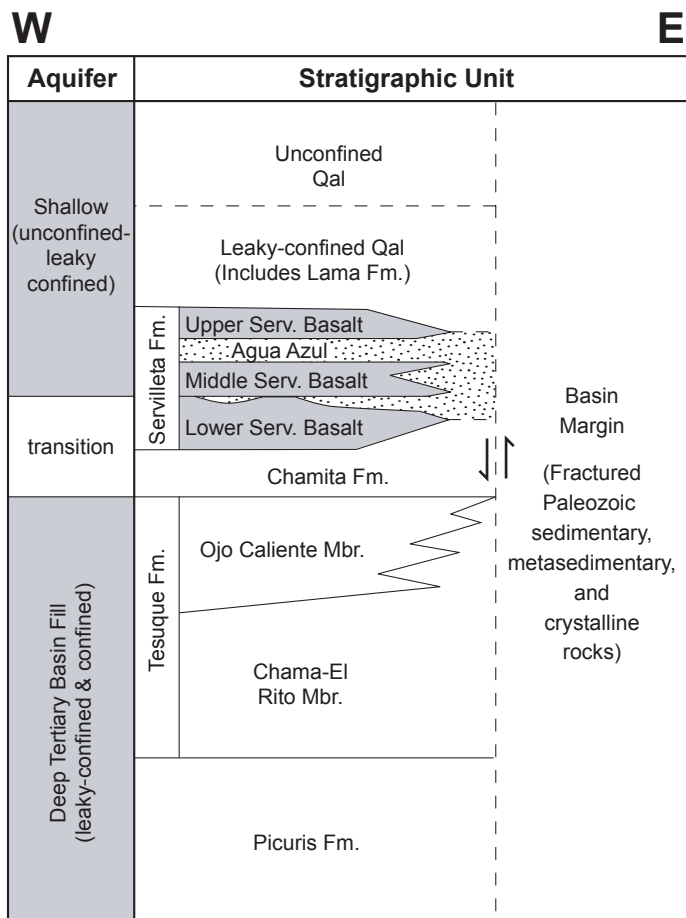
W

E

| Aquifer | Stratigraphic Unit |
|---|---|

Shallow (unconfined-leaky confined)

Unconfined Qal

Leaky-confined Qal (Includes Lama Fm.)

Servilleta Fm.

Upper Serv. Basalt

Agua Azul

Middle Serv. Basalt

Lower Serv. Basalt

transition

Chamita Fm.

Basin Margin

(Fractured Paleozoic sedimentary, metasedimentary, and crystalline rocks)

Deep Tertiary Basin Fill (leaky-confined & confined)

Tesuque Fm.

Ojo Caliente Mbr.

Chama-El Rito Mbr.

Picuris Fm.